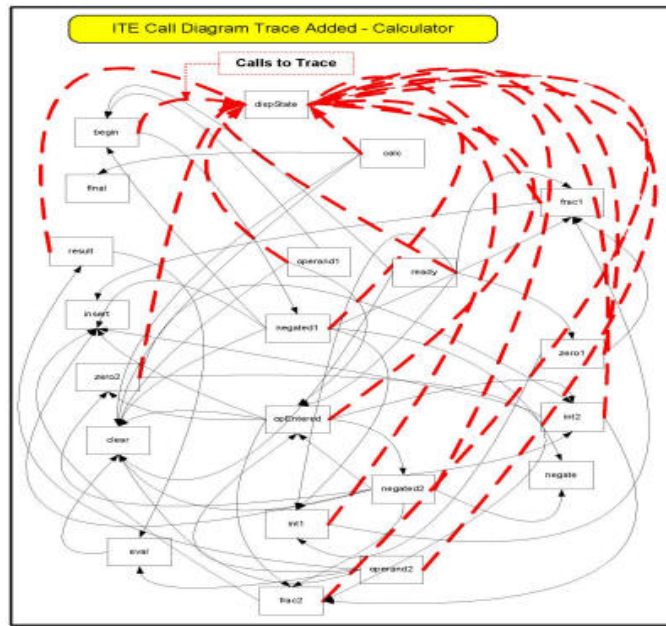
ITE Call Diagram Trace Added - Calculator

Calls to Trace

dispState

begin

calc

final

frac1

result

operand1

ready

insert

negated1

zero1

zero2

opEntered

int2

clear

negate

negated2

int1

eval

operand2

frac2